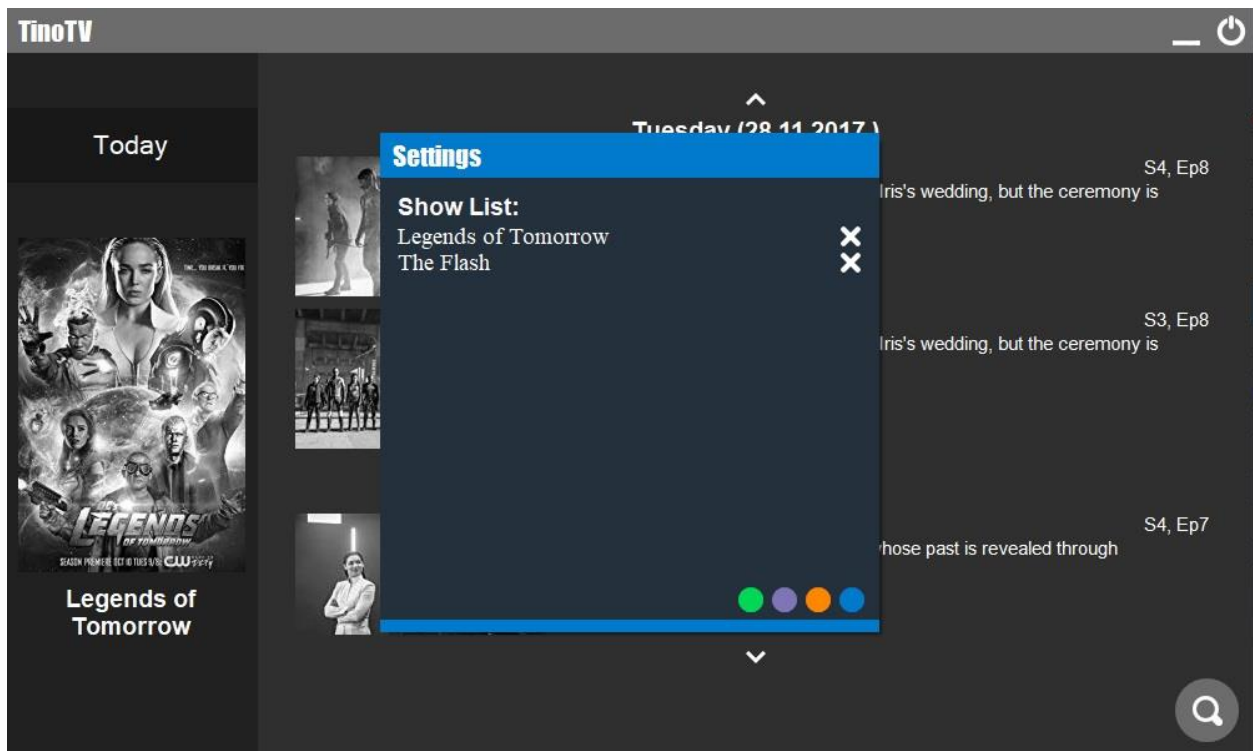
TinoTV

Today

Legends of Tomorrow

Tuesday (28.11.2017)

Settings

Show List:
Legends of Tomorrow
The Flash

S4, Ep8
Iris's wedding, but the ceremony is

S3, Ep8
Iris's wedding, but the ceremony is

S4, Ep7
whose past is revealed through